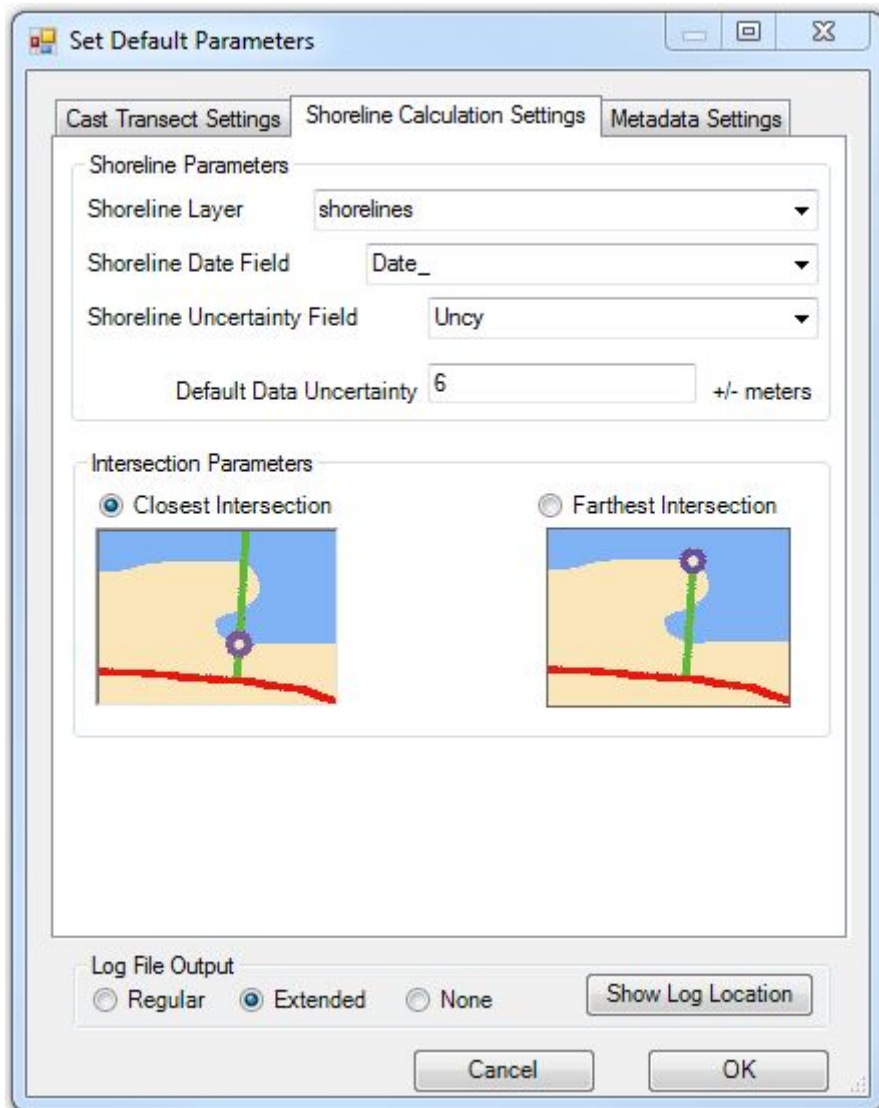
Set Default Parameters

Cast Transect Settings | Shoreline Calculation Settings | Metadata Settings

Shoreline Parameters

Shoreline Layer shorelines

Shoreline Date Field Date_

Shoreline Uncertainty Field Uncy

Default Data Uncertainty 6 +/- meters

Intersection Parameters

Closest Intersection

Farthest Intersection

Log File Output

Regular Extended None

Show Log Location

Cancel OK